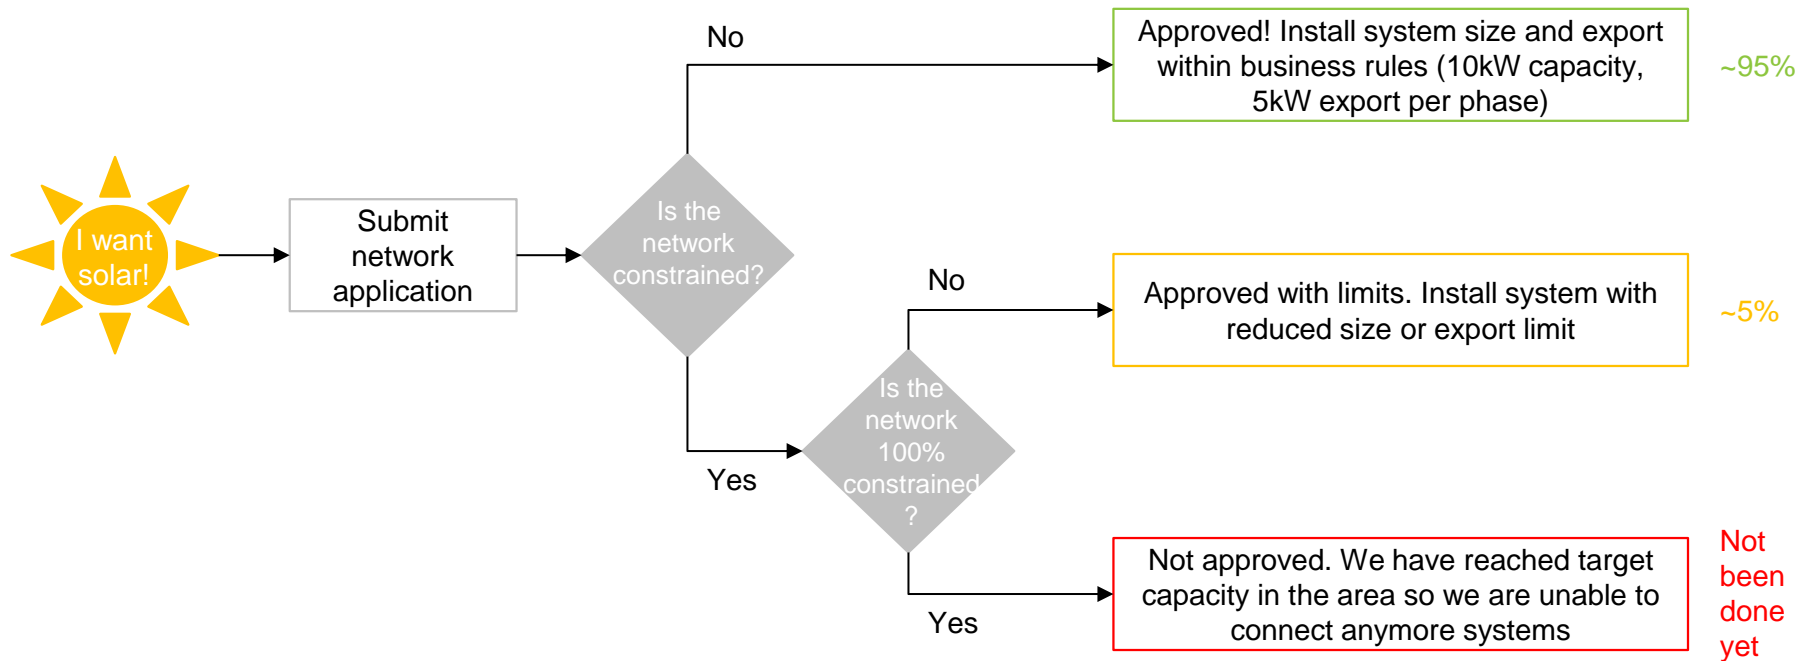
I want solar!

Submit network application

Is the network constrained?

No

Approved! Install system size and export within business rules (10kW capacity, 5kW export per phase)

~95%

Yes

Is the network 100% constrained ?

No

Approved with limits. Install system with reduced size or export limit

~5%

Yes

Not approved. We have reached target capacity in the area so we are unable to connect anymore systems

Not been done yet